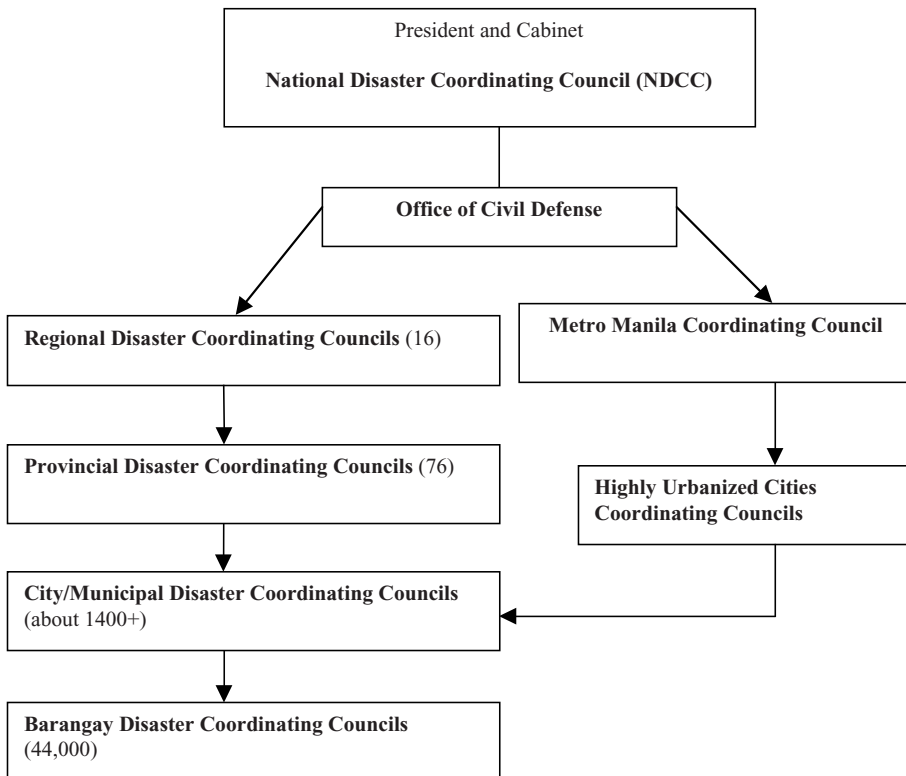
President and Cabinet

National Disaster Coordinating Council (NDCC)

Office of Civil Defense

Regional Disaster Coordinating Councils (16)

Metro Manila Coordinating Council

Provincial Disaster Coordinating Councils (76)

Highly Urbanized Cities Coordinating Councils

City/Municipal Disaster Coordinating Councils (about 1400+)

Barangay Disaster Coordinating Councils (44,000)